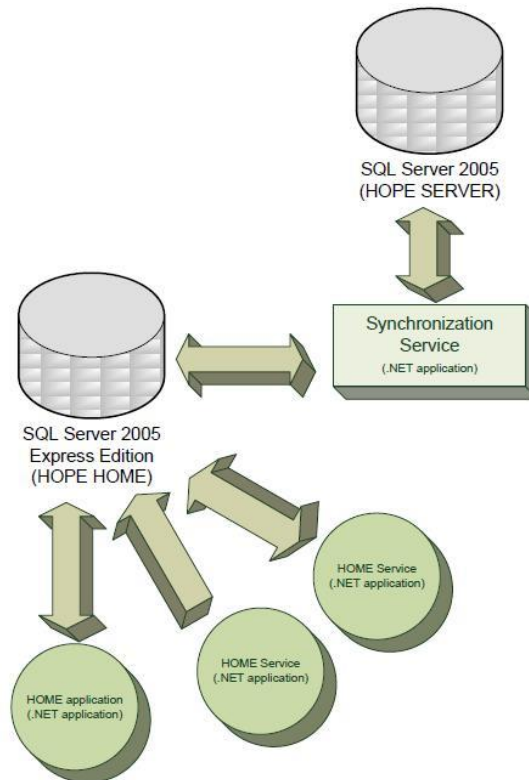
SQL Server 2005
(HOPE SERVER)

Synchronization
Service
(.NET application)

SQL Server 2005
Express Edition
(HOPE HOME)

HOME Service
(.NET application)

HOME Service
(.NET application)

HOME application
(.NET application)